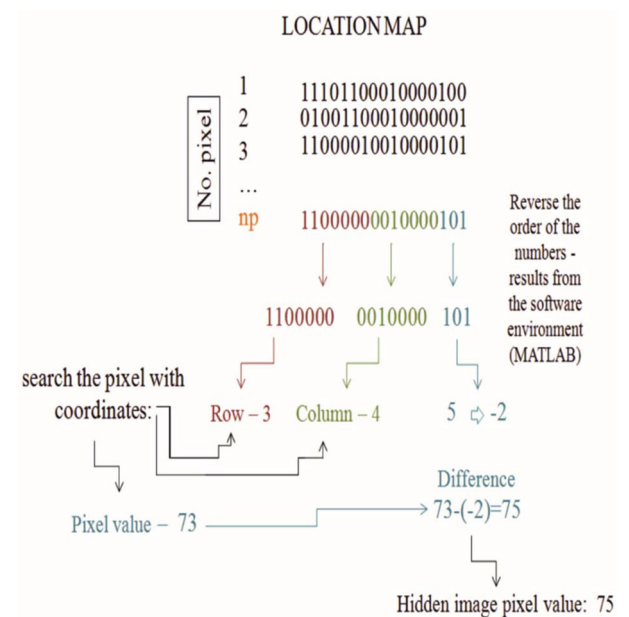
LOCATION MAP

No. pixel

1 11101100010000100
2 01001100010000001
3 11000010010000101
...
np 1100000001000010 1

Reverse the order of the numbers - results from the software environment (MATLAB)

1100000 0010000 101

search the pixel with coordinates:

Row – 3 Column – 4 5 ⇨ -2

Difference

Pixel value – 73 73-(-2)=75

Hidden image pixel value: 75